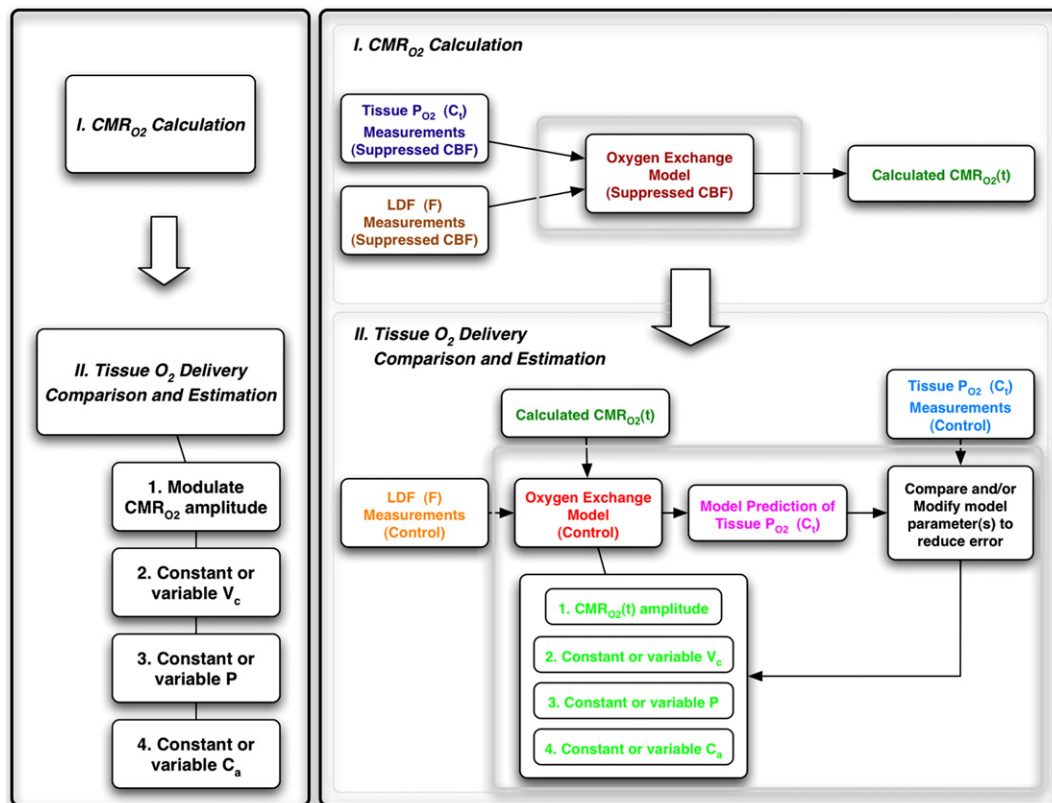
I. $CMR_{O2}$ Calculation

II. Tissue $O_2$ Delivery Comparison and Estimation

1. Modulate $CMR_{O2}$ amplitude

2. Constant or variable $V_c$

3. Constant or variable P

4. Constant or variable $C_a$

I. $CMR_{O2}$ Calculation

Tissue $P_{O2}$ ($C_t$) Measurements (Suppressed CBF)

LDF (F) Measurements (Suppressed CBF)

Oxygen Exchange Model (Suppressed CBF)

Calculated $CMR_{O2}(t)$

II. Tissue $O_2$ Delivery Comparison and Estimation

Calculated $CMR_{O2}(t)$

Tissue $P_{O2}$ ($C_t$) Measurements (Control)

LDF (F) Measurements (Control)

Oxygen Exchange Model (Control)

Model Prediction of Tissue $P_{O2}$ ($C_t$)

Compare and/or Modify model parameter(s) to reduce error

1. $CMR_{O2}(t)$ amplitude

2. Constant or variable $V_c$

3. Constant or variable P

4. Constant or variable $C_a$